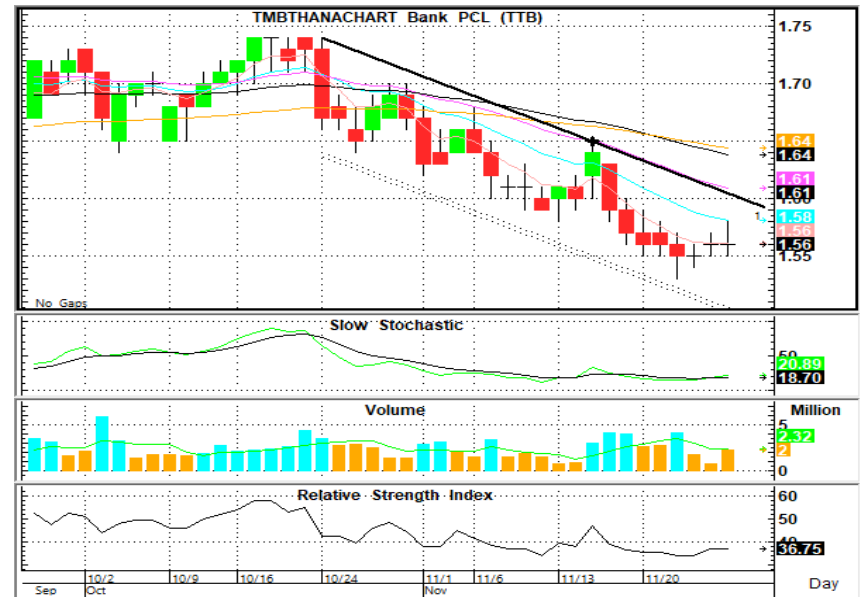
TMBTHANACHART Bank PCL (TTB)

1.75
1.70
1.64
1.64
1.61
1.61
1.60
1.58
1.56
1.56
1.55

No Gaps

Slow Stochastic

50
20.89
18.70

Volume

Million
5
2.32
2

Relative Strength Index

60
50
40
36.75

Sep
10/2
Oct
10/9
10/16
10/24
11/1
Nov
11/6
11/13
11/20
Day